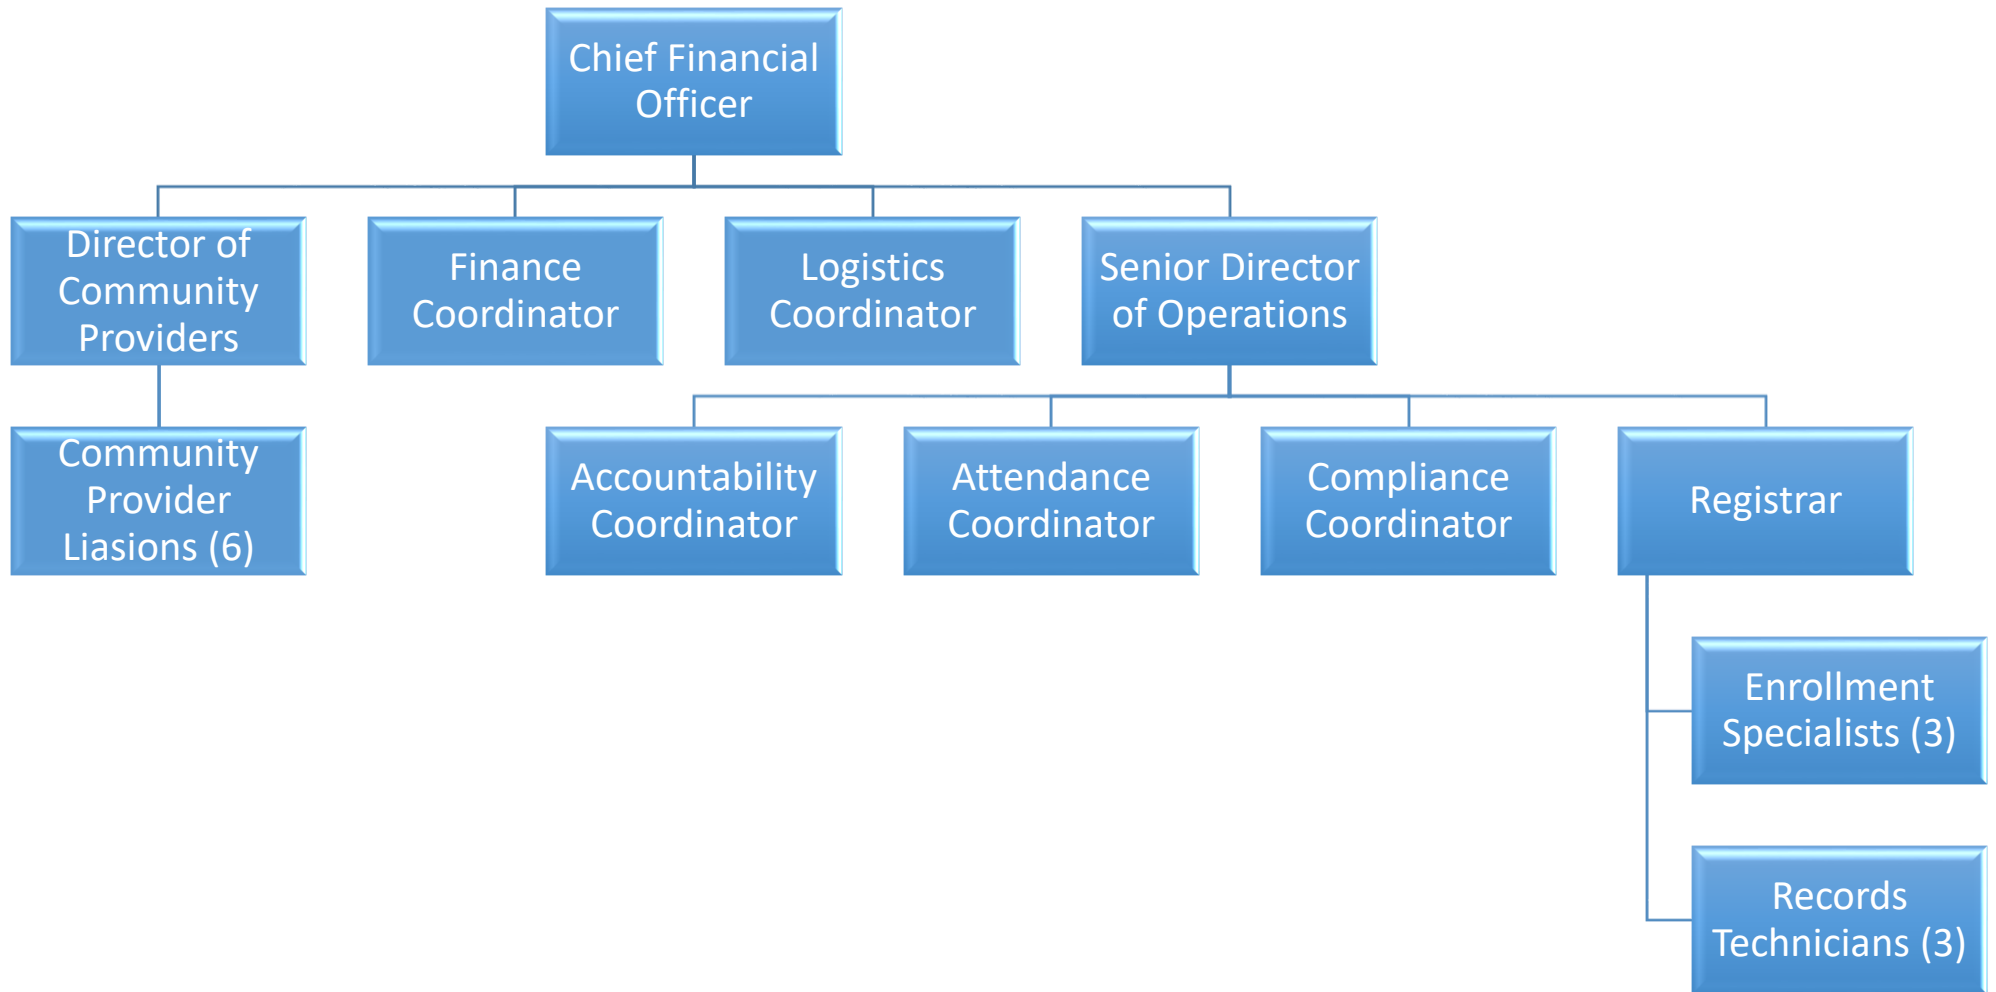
Chief Financial Officer

Director of Community Providers

Finance Coordinator

Logistics Coordinator

Senior Director of Operations

Community Provider Liasions (6)

Accountability Coordinator

Attendance Coordinator

Compliance Coordinator

Registrar

Enrollment Specialists (3)

Records Technicians (3)